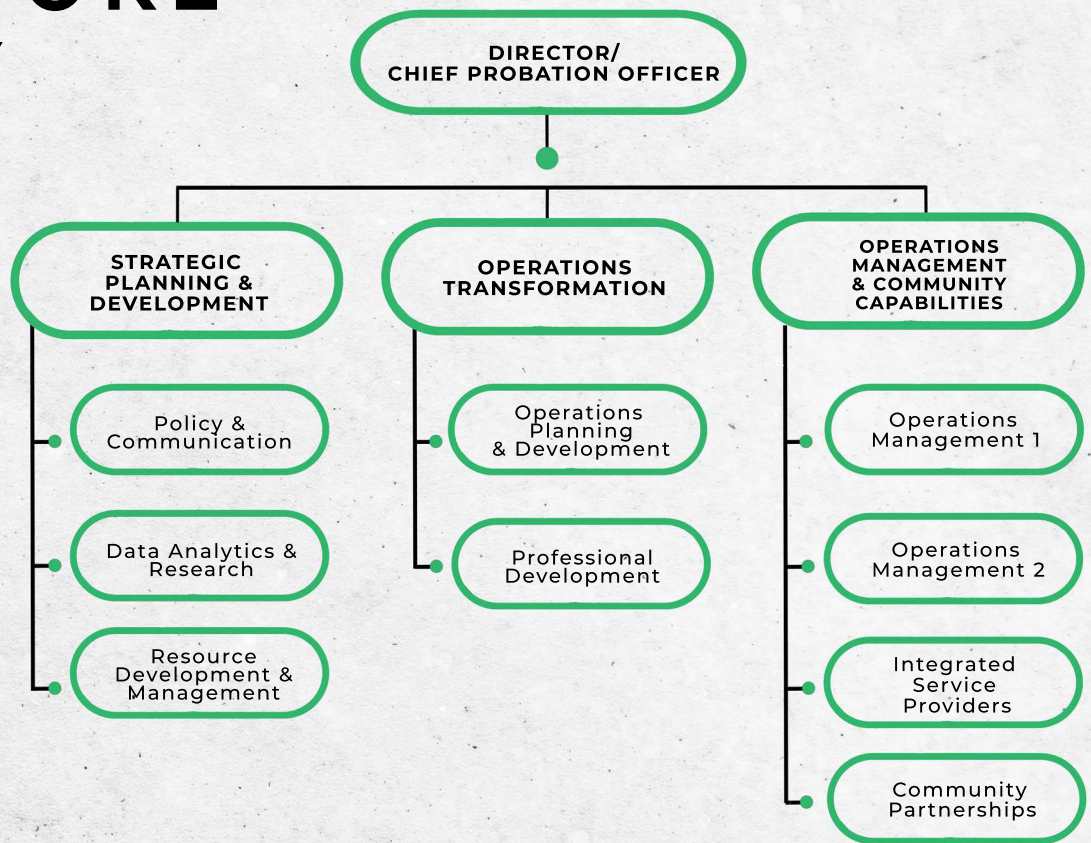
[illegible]

DIRECTOR/
CHIEF PROBATION OFFICER

STRATEGIC PLANNING & DEVELOPMENT

OPERATIONS TRANSFORMATION

OPERATIONS MANAGEMENT & COMMUNITY CAPABILITIES

Policy & Communication

Data Analytics & Research

Resource Development & Management

Operations Planning & Development

Professional Development

Operations Management 1

Operations Management 2

Integrated Service Providers

Community Partnerships